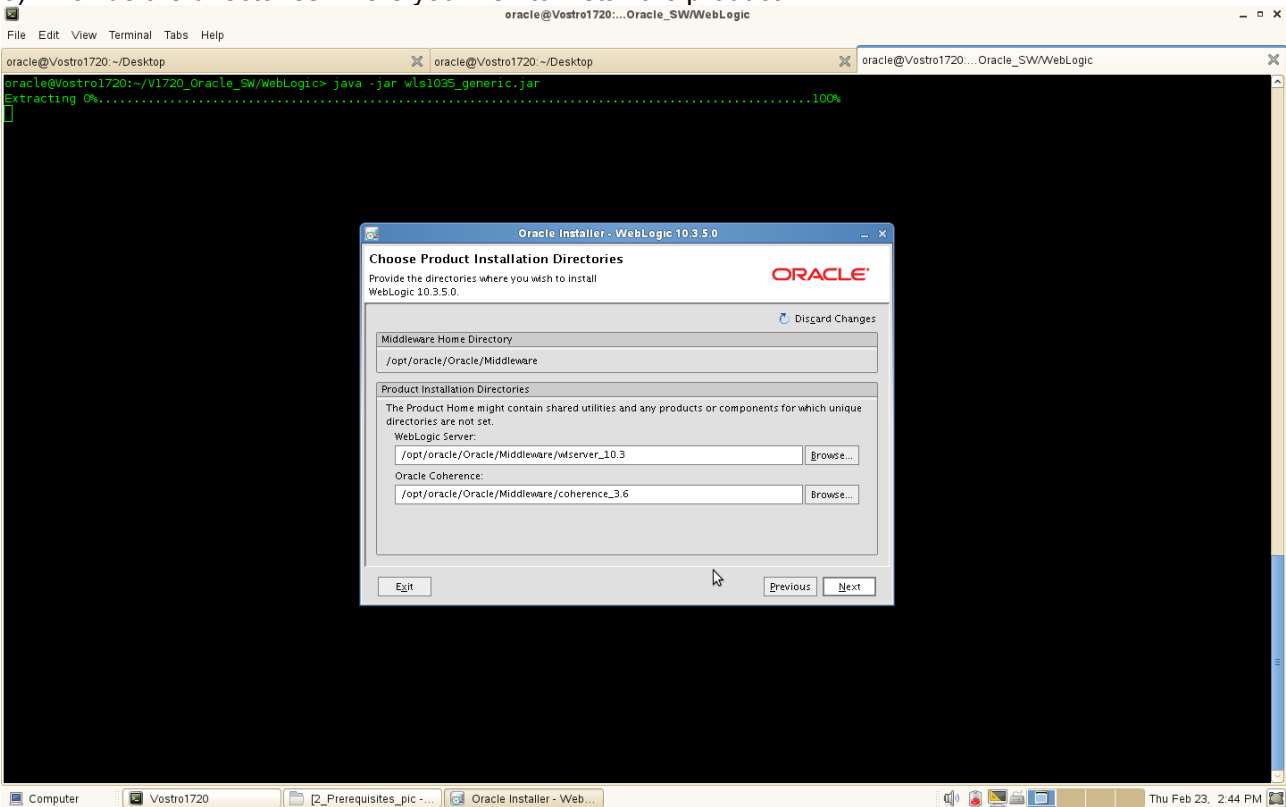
oracle@Vostro1720:...Oracle_SW/WebLogic

File Edit View Terminal Tabs Help

oracle@Vostro1720:~/Desktop
oracle@Vostro1720:~/Desktop
oracle@Vostro1720:...Oracle_SW/WebLogic

oracle@Vostro1720:~/V1720_Oracle_SW/WebLogic> java -jar wls1035_generic.jar
Extracting 0%.......................................................................................100%

Oracle Installer - WebLogic 10.3.5.0

Choose Product Installation Directories
Provide the directories where you wish to install WebLogic 10.3.5.0.

ORACLE

Discard Changes

Middleware Home Directory
/opt/oracle/Oracle/Middleware

Product Installation Directories
The Product Home might contain shared utilities and any products or components for which unique directories are not set.
WebLogic Server:
/opt/oracle/Oracle/Middleware/wlserver_10.3
Browse...
Oracle Coherence:
/opt/oracle/Oracle/Middleware/coherence_3.6
Browse...

Exit
Previous
Next

Computer
Vostro1720
[2_Prerequisites_pic -...
Oracle Installer - Web...
Thu Feb 23, 2:44 PM